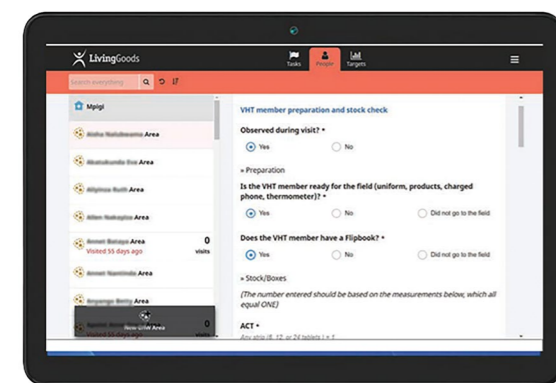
LivingGoods

Tasks People Targets

Search everything

Mpigi

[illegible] Area

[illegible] Area

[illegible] Area

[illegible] Area

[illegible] Area
Visited 55 days ago
0
visits

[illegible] Area

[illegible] Area

New CHW Area

VHT member preparation and stock check

Observed during visit? *

Yes No

» Preparation

Is the VHT member ready for the field (uniform, products, charged phone, thermometer)? *

Yes No Did not go to the field

Does the VHT member have a Flipbook? *

Yes No Did not go to the field

» Stock/Boxes

(The number entered should be based on the measurements below, which all equal ONE)

ACT *

Any strip (6, 12, or 24 tablets) = 1